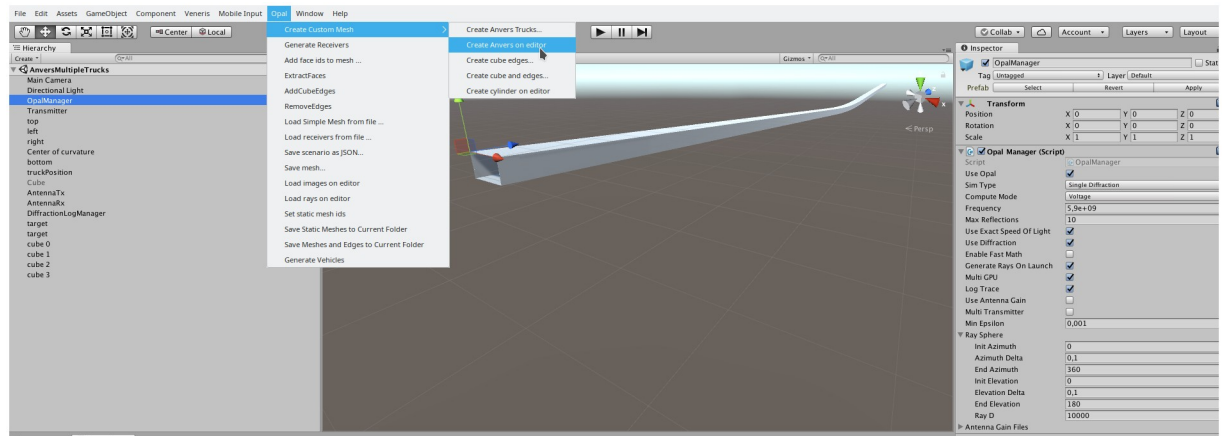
File Edit Assets GameObject Component Veneris Mobile Input Opal Window Help

Center Local

Collab Account Layers Layout

Hierarchy
Create
AnversMultipleTrucks
Main Camera
Directional Light
OpalManager
Transmitter
top
left
right
Center of curvature
bottom
truckPosition
Cube
AntennaTx
AntennaRx
DiffractionLogManager
target
target
cube 0
cube 1
cube 2
cube 3

Create Custom Mesh
Generate Receivers
Add face ids to mesh ...
ExtractFaces
AddCubeEdges
RemoveEdges
Load Simple Mesh from file ...
Load receivers from file ...
Save scenario as JSON...
Save mesh...
Load images on editor
Load rays on editor
Set static mesh ids
Save Static Meshes to Current Folder
Save Meshes and Edges to Current Folder
Generate Vehicles

Create Anvers Trucks...
Create Anvers on editor
Create cube edges...
Create cube and edges...
Create cylinder on editor

Gizmos
Persp

Inspector
OpalManager Stat
Tag Untagged Layer Default
Prefab Select Revert Apply
Transform
Position X 0 Y 0 Z 0
Rotation X 0 Y 0 Z 0
Scale X 1 Y 1 Z 1
Opal Manager (Script)
Script OpalManager
Use Opal
Sim Type Single Diffraction
Compute Mode Voltage
Frequency 5,9e+09
Max Reflections 10
Use Exact Speed Of Light
Use Diffraction
Enable Fast Math
Generate Rays On Launch
Multi GPU
Log Trace
Use Antenna Gain
Multi Transmitter
Min Epsilon 0,001
Ray Sphere
Init Azimuth 0
Azimuth Delta 0,1
End Azimuth 360
Init Elevation 0
Elevation Delta 0,1
End Elevation 180
Ray D 10000
Antenna Gain Files